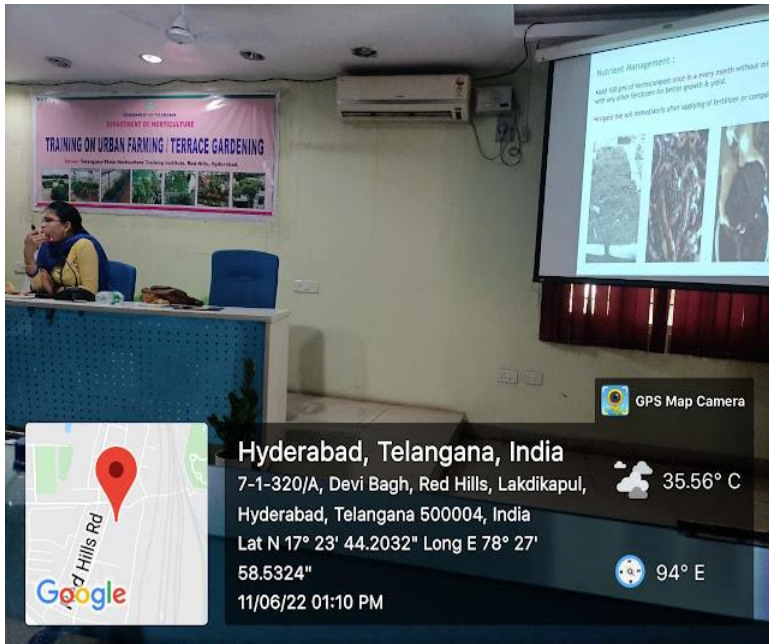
GOVERNMENT OF TELANGANA
DEPARTMENT OF HORTICULTURE
TRAINING ON URBAN FARMING / TERRACE GARDENING
Venue: Telangana State Horticulture Training Institute, Red Hills, Hyderabad.

Nutrient Management :
Apply 100 gms of Vermicompost once in a every month without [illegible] with any other fertilizers for better growth & yield.
Irrigate the soil immediately after applying of fertilizer or compo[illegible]

GPS Map Camera

Hyderabad, Telangana, India
7-1-320/A, Devi Bagh, Red Hills, Lakdikapul, Hyderabad, Telangana 500004, India
Lat N 17° 23' 44.2032" Long E 78° 27' 58.5324"
11/06/22 01:10 PM

35.56° C
94° E

Red Hills Rd
Google